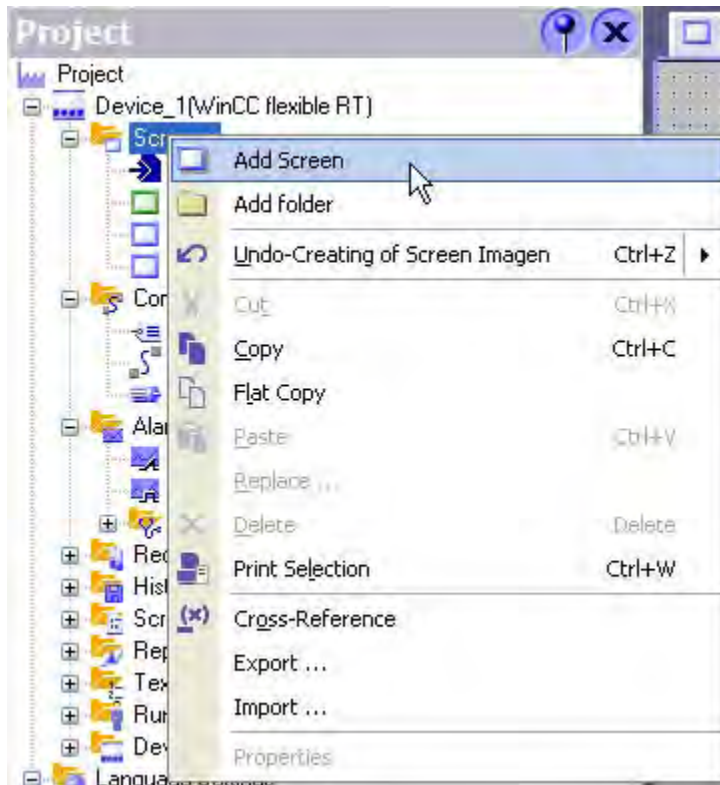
Project

Project
Device_1(WinCC flexible RT)
Scr
Cor
Alar
Rec
Hist
Scr
Rep
Tex
Run
Dev
Langua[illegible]

Add Screen
Add folder
Undo-Creating of Screen Imagen Ctrl+Z
Cut Ctrl+X
Copy Ctrl+C
Flat Copy
Paste Ctrl+V
Replace ...
Delete Delete
Print Selection Ctrl+W
Cross-Reference
Export ...
Import ...
Properties